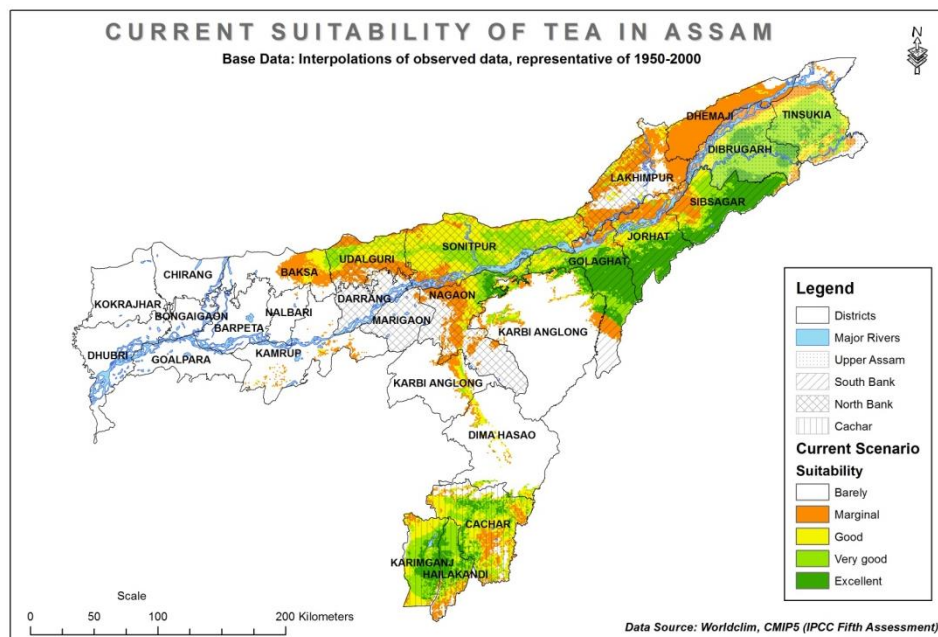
CURRENT SUITABILITY OF TEA IN ASSAM
Base Data: Interpolations of observed data, representative of 1950-2000

N

DHEMAJI
TINSUKIA
DIBRUGARH
LAKHIMPUR
SIBSAGAR
SONITPUR
JORHAT
UDALGURI
GOLAGHAT
CHIRANG
BAKSA
DARRANG
NAGAON
KOKRAJHAR
BONGAIGAON
NALBARI
MARIGAON
BARPETA
KARBI ANGLONG
DHUBRI
GOALPARA
KAMRUP
KARBI ANGLONG
DIMA HASAO
CACHAR
KARIMGANJ
HAILAKANDI

Legend
Districts
Major Rivers
Upper Assam
South Bank
North Bank
Cachar
Current Scenario
Suitability
Barely
Marginal
Good
Very good
Excellent

Scale
0 50 100 200 Kilometers

Data Source: Worldclim, CMIP5 (IPCC Fifth Assessment)